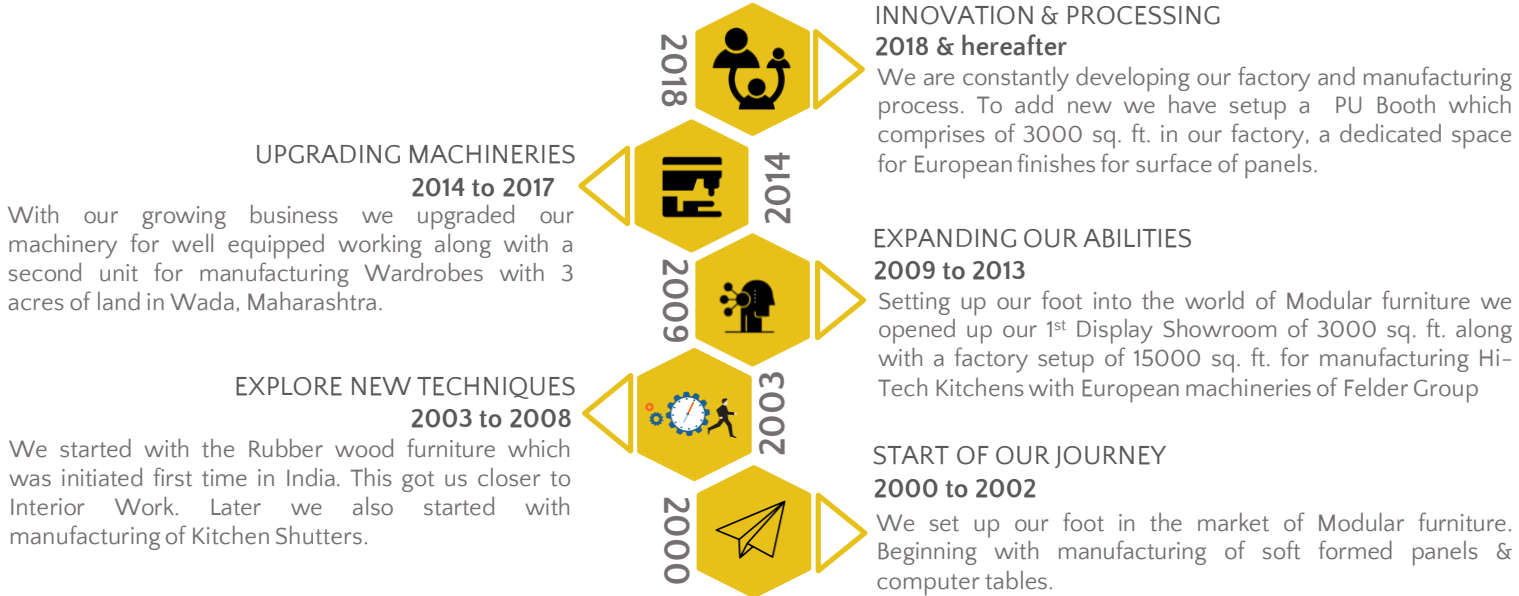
2018

INNOVATION & PROCESSING
2018 & hereafter
We are constantly developing our factory and manufacturing process. To add new we have setup a PU Booth which comprises of 3000 sq. ft. in our factory, a dedicated space for European finishes for surface of panels.

2014

UPGRADING MACHINERIES
2014 to 2017
With our growing business we upgraded our machinery for well equipped working along with a second unit for manufacturing Wardrobes with 3 acres of land in Wada, Maharashtra.

2009

EXPANDING OUR ABILITIES
2009 to 2013
Setting up our foot into the world of Modular furniture we opened up our 1$^{st}$ Display Showroom of 3000 sq. ft. along with a factory setup of 15000 sq. ft. for manufacturing Hi-Tech Kitchens with European machineries of Felder Group

2003

EXPLORE NEW TECHNIQUES
2003 to 2008
We started with the Rubber wood furniture which was initiated first time in India. This got us closer to Interior Work. Later we also started with manufacturing of Kitchen Shutters.

2000

START OF OUR JOURNEY
2000 to 2002
We set up our foot in the market of Modular furniture. Beginning with manufacturing of soft formed panels & computer tables.